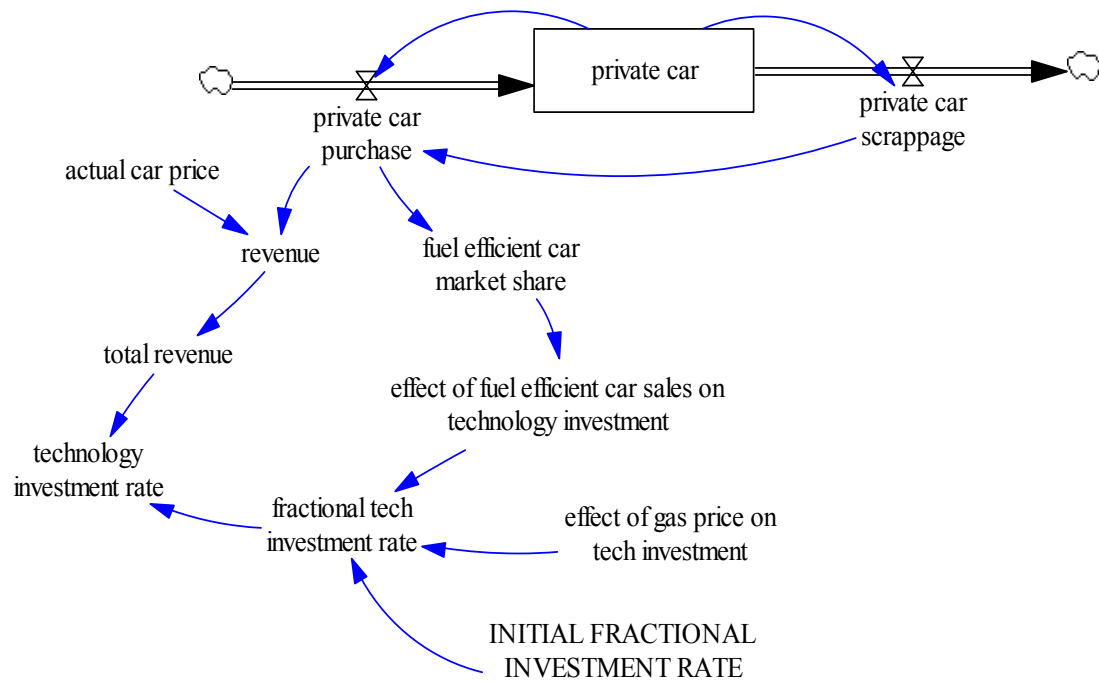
private car

private car purchase

private car scrappage

actual car price

revenue

fuel efficient car market share

total revenue

effect of fuel efficient car sales on technology investment

technology investment rate

fractional tech investment rate

effect of gas price on tech investment

INITIAL FRACTIONAL INVESTMENT RATE